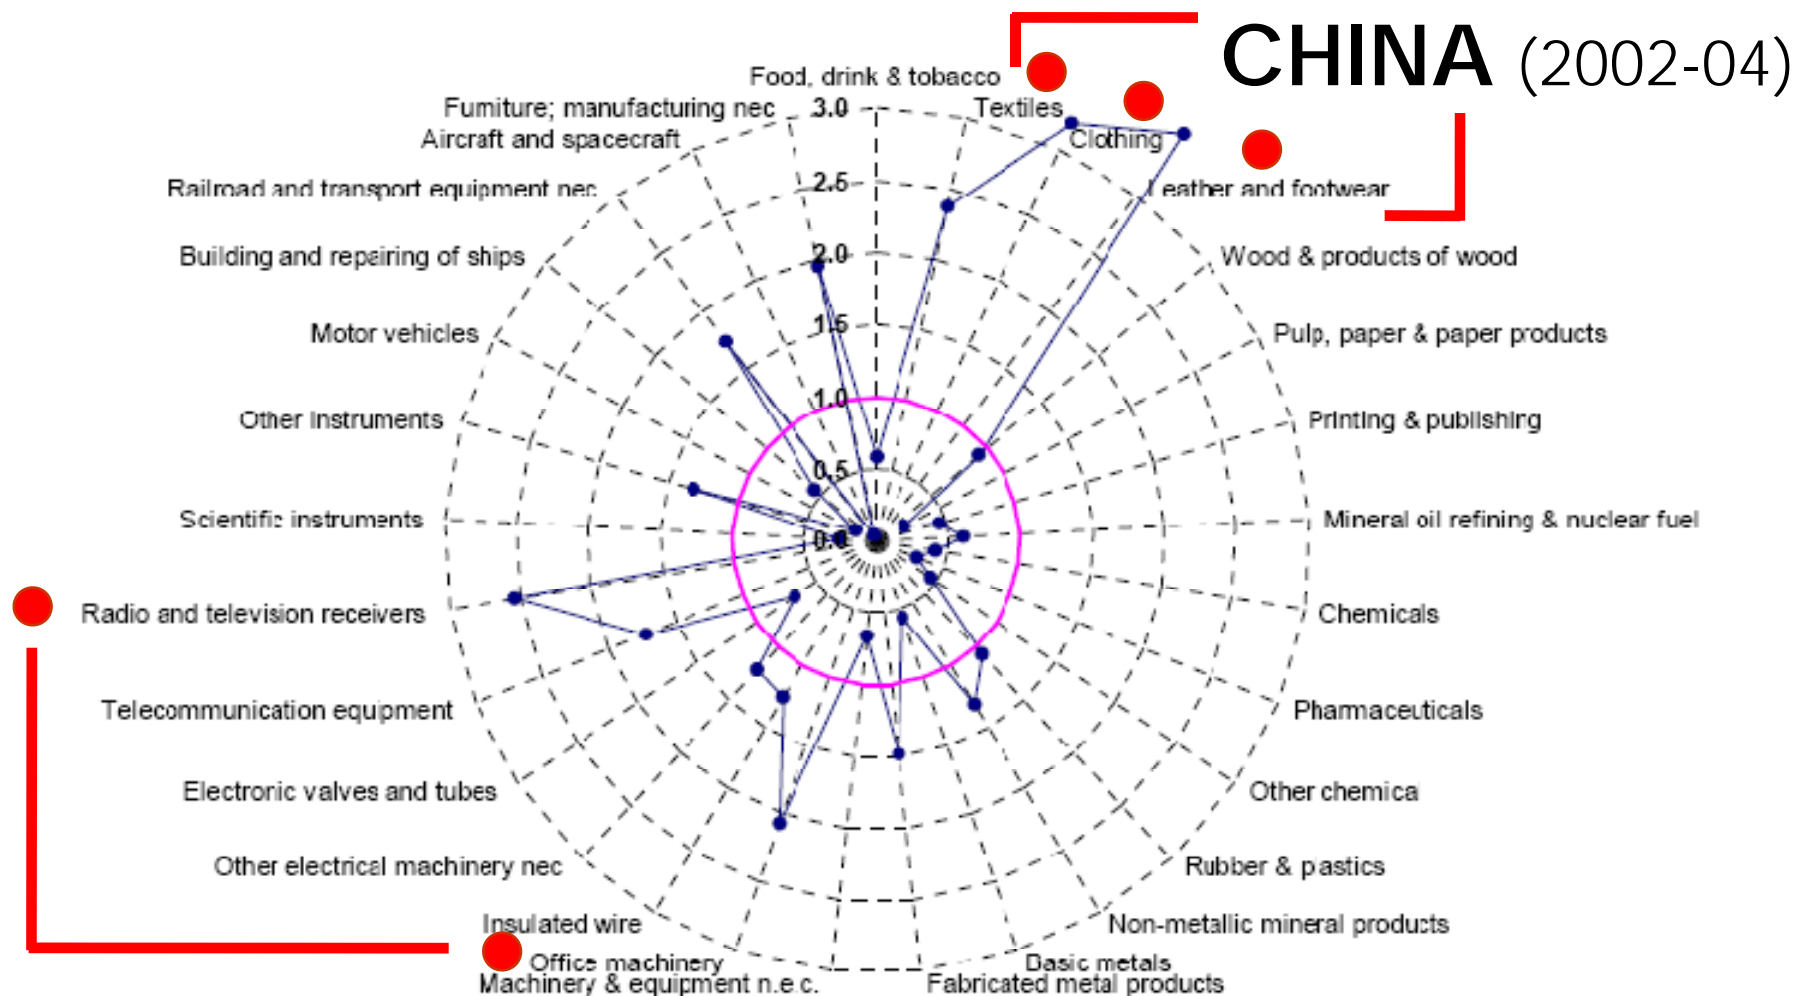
CHINA (2002-04)

3.0
2.5
2.0
1.5
1.0
0.5
0.0

Food, drink & tobacco
Textiles
Clothing
Leather and footwear
Wood & products of wood
Pulp, paper & paper products
Printing & publishing
Mineral oil refining & nuclear fuel
Chemicals
Pharmaceuticals
Other chemica
Rubber & pastics
Non-metallic mineral products
Basic metals
Fabricated metal products
Machinery & equipment n.e.c.
Office machinery
Insulated wire
Other electrical machinery nec
Electronic valves and tubes
Telecommunication equipment
Radio and television receivers
Scientific instruments
Other instruments
Motor vehicles
Building and repairing of ships
Railroad and transport equipment nec
Aircraft and spacecraft
Furniture; manufacturing nec